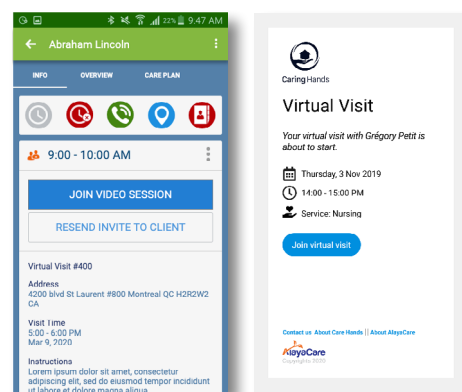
22% 9:47 AM

Abraham Lincoln

INFO OVERVIEW CARE PLAN

9:00 - 10:00 AM

JOIN VIDEO SESSION

RESEND INVITE TO CLIENT

Virtual Visit #400

Address
4200 blvd St Laurent #800 Montreal QC H2R2W2 CA

Visit Time
5:00 - 6:00 PM
Mar 9, 2020

Instructions
Lorem ipsum dolor sit amet, consectetur adipiscing elit, sed do eiusmod tempor incididunt ut labore et dolore magna aliqua.

Caring Hands

Virtual Visit

Your virtual visit with Grégory Petit is about to start.

Thursday, 3 Nov 2019

14:00 - 15:00 PM

Service: Nursing

Join virtual visit

Contact us About Care Hands | About AlayaCare

AlayaCare
Copyright 2019